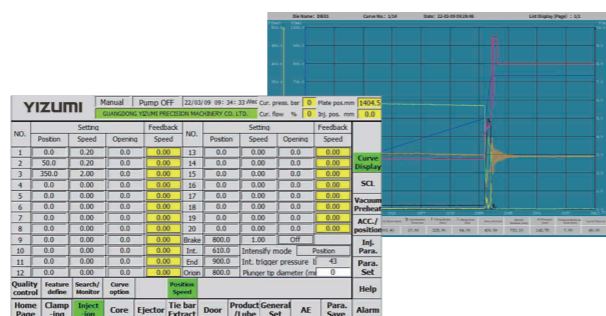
Die Name: 09/01 Curve No.: 1/3# Date: 22-03-09 09:28:46 List Display (Page): 1/1

YIZUMI Manual Pump OFF 22/03/09 09:34:33 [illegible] Cur. press. bar 0 Plate pos.mm 1404.5
GUANGDONG YIZUMI PRECISION MACHINERY CO. LTD. Cur. flow % 0 Inj. pos. mm 0.0

| NO. | Setting Position | Setting Speed | Setting Opening | Feedback Speed | NO. | Setting Position | Setting Speed | Setting Opening | Feedback Speed |
|---|---|---|---|---|---|---|---|---|---|
| 1 | 0.0 | 0.20 | 0.0 | 0.00 | 13 | 0.0 | 0.00 | 0.0 | 0.00 |
| 2 | 50.0 | 0.20 | 0.0 | 0.00 | 14 | 0.0 | 0.00 | 0.0 | 0.00 |
| 3 | 350.0 | 2.00 | 0.0 | 0.00 | 15 | 0.0 | 0.00 | 0.0 | 0.00 |
| 4 | 0.0 | 0.00 | 0.0 | 0.00 | 16 | 0.0 | 0.00 | 0.0 | 0.00 |
| 5 | 0.0 | 0.00 | 0.0 | 0.00 | 17 | 0.0 | 0.00 | 0.0 | 0.00 |
| 6 | 0.0 | 0.00 | 0.0 | 0.00 | 18 | 0.0 | 0.00 | 0.0 | 0.00 |
| 7 | 0.0 | 0.00 | 0.0 | 0.00 | 19 | 0.0 | 0.00 | 0.0 | 0.00 |
| 8 | 0.0 | 0.00 | 0.0 | 0.00 | 20 | 0.0 | 0.00 | 0.0 | 0.00 |
| 9 | 0.0 | 0.00 | 0.0 | 0.00 | Brake | 800.0 | 1.00 | Off | |
| 10 | 0.0 | 0.00 | 0.0 | 0.00 | Int. | 610.0 | Intensify mode | Position | |
| 11 | 0.0 | 0.00 | 0.0 | 0.00 | End | 900.0 | Int. trigger pressure | 43 | |
| 12 | 0.0 | 0.00 | 0.0 | 0.00 | Orion | 800.0 | Plunger tip diameter (mi | 0 | |

Curve Display
SCL
Vacuum Preheat
ACC./ position
Inj. Para.
Para. Set
Help

Quality control | Feature define | Search/ Monitor | Curve option | Position Speed

Home Page | Clamp -ing | Inject -ion | Core | Ejector | Tie bar Extract | Door | Product /Lube | General Set | AE | Para. Save | Alarm